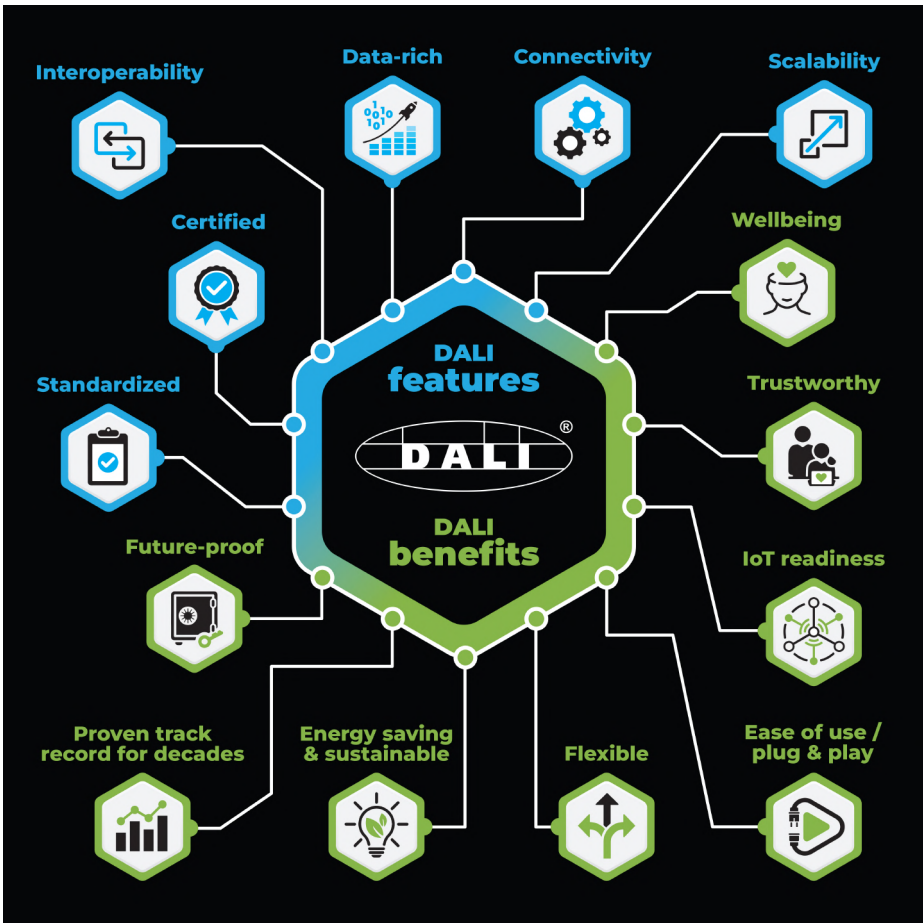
Interoperability

Data-rich

Connectivity

Scalability

Certified

Wellbeing

DALI features

Standardized

Trustworthy

DALI®

DALI benefits

Future-proof

IoT readiness

Proven track record for decades

Energy saving & sustainable

Flexible

Ease of use / plug & play